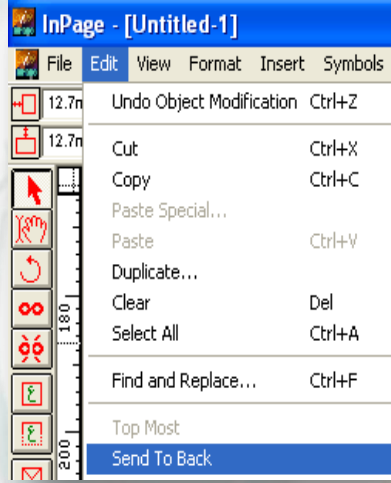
InPage - [Untitled-1]

File Edit View Format Insert Symbols

12.7n

12.7n

Undo Object Modification Ctrl+Z

Cut Ctrl+X

Copy Ctrl+C

Paste Special...

Paste Ctrl+V

Duplicate...

Clear Del

Select All Ctrl+A

Find and Replace... Ctrl+F

Top Most

Send To Back

180

200